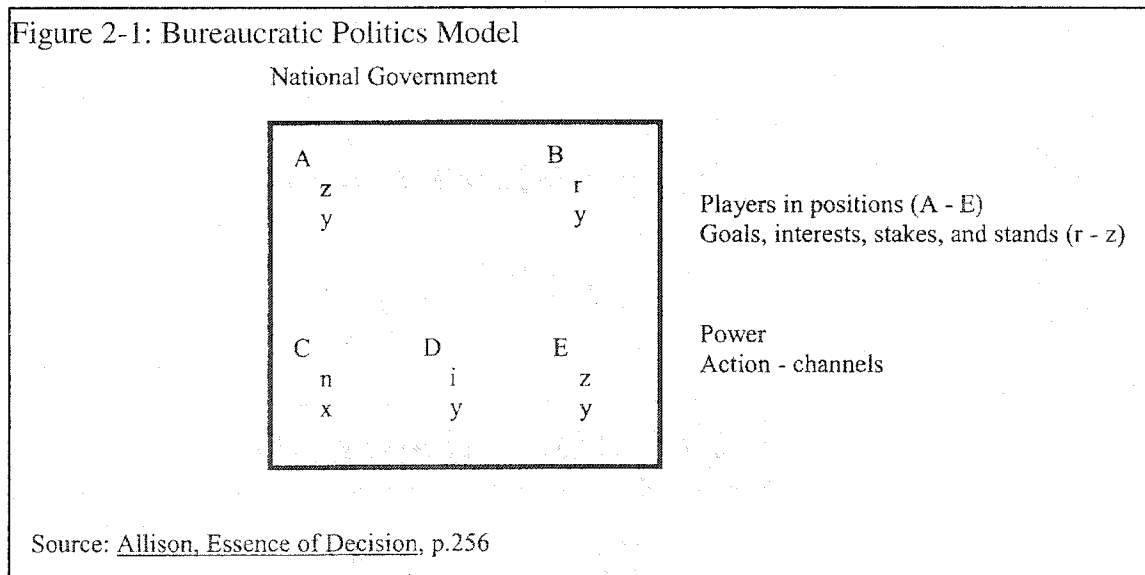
Figure 2-1: Bureaucratic Politics Model

National Government

A
z
y

B
r
y

C
n
x

D
i
y

E
z
y

Players in positions (A - E)
Goals, interests, stakes, and stands (r - z)

Power
Action - channels

Source: Allison, Essence of Decision, p.256